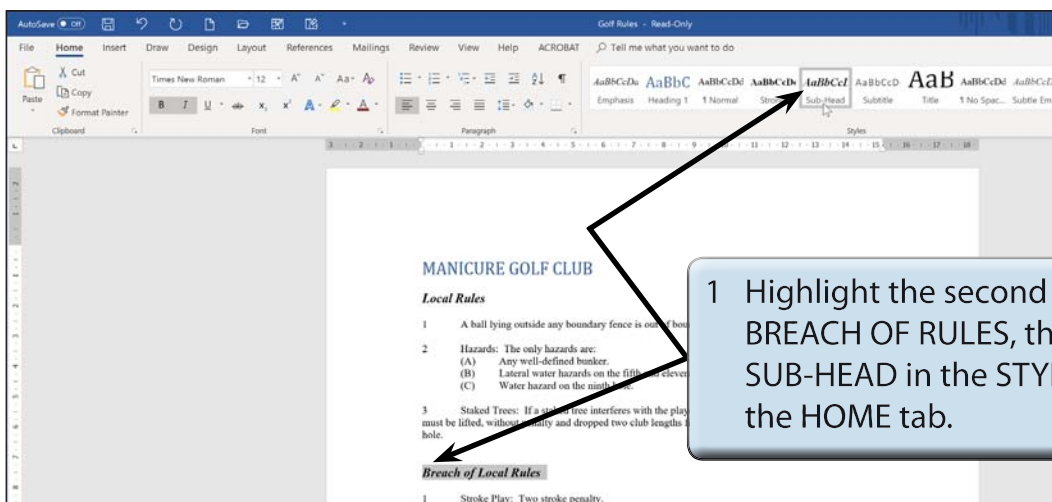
AutoSave Off Golf Rules - Read-Only

File Home Insert Draw Design Layout References Mailings Review View Help ACROBAT Tell me what you want to do

Paste Cut Copy Format Painter Clipboard

Times New Roman 12 Font

Paragraph

AaBbCcDa AaBbC AaBbCcDd AaBbCcDc AaBbCcI AaBbCcD AaB AaBbCcDd AaBbCcD
Emphasis Heading 1 ¶ Normal Strong Sub-Head Subtitle Title ¶ No Spac... Subtle Em
Styles

MANICURE GOLF CLUB

Local Rules

1 A ball lying outside any boundary fence is out of bou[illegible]

2 Hazards: The only hazards are:
(A) Any well-defined bunker.
(B) Lateral water hazards on the fifth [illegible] eleven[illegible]
(C) Water hazard on the ninth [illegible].

3 Staked Trees: If a sta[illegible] tree interferes with the play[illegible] must be lifted, without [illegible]alty and dropped two club lengths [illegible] hole.

Breach of Local Rules

1 Stroke Play: Two stroke penalty.

1 Highlight the second BREACH OF RULES, th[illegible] SUB-HEAD in the STY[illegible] the HOME tab.